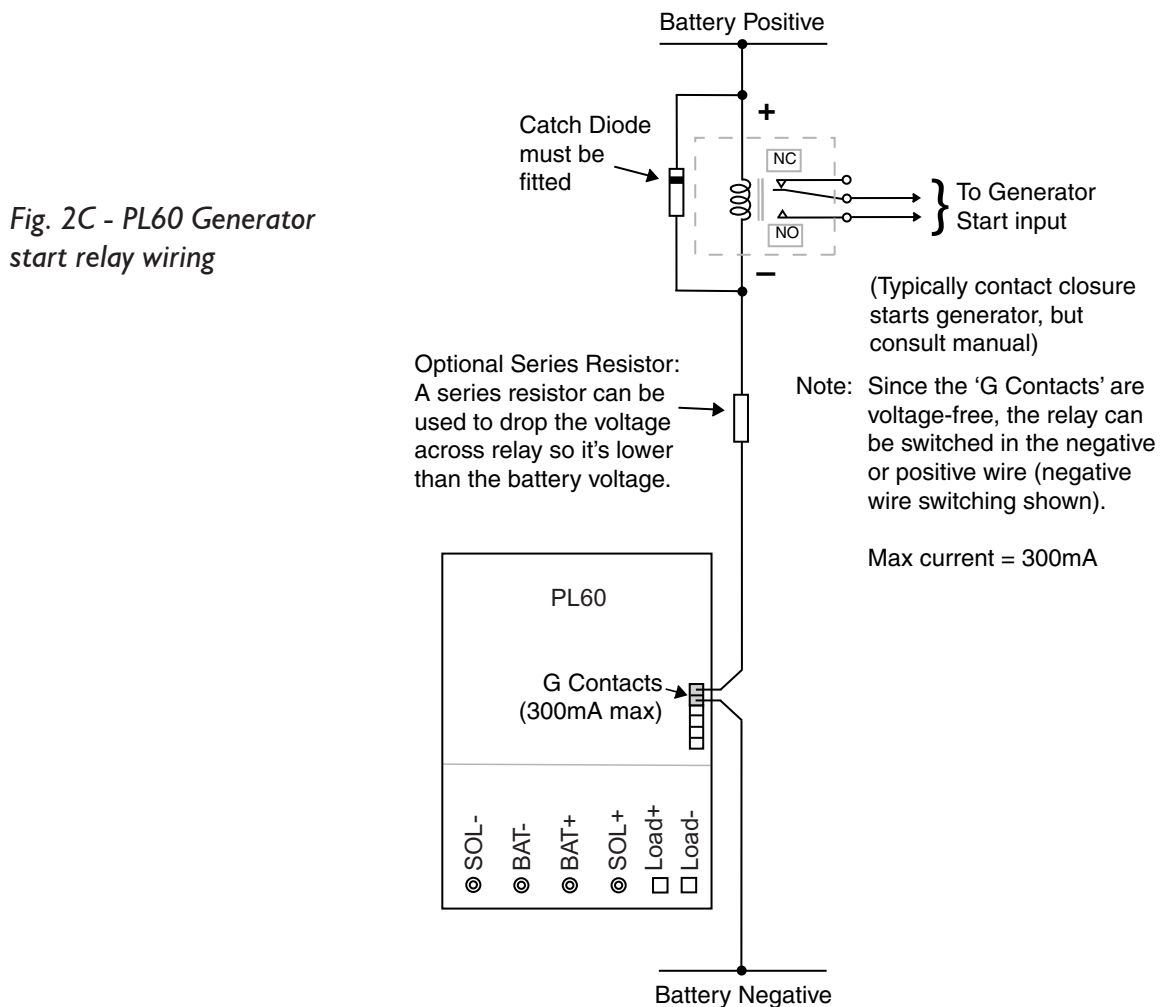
Fig. 2C - PL60 Generator start relay wiring

Battery Positive

+

Catch Diode must be fitted

NC

NO

To Generator Start input

−

(Typically contact closure starts generator, but consult manual)

Optional Series Resistor: A series resistor can be used to drop the voltage across relay so it's lower than the battery voltage.

Note: Since the 'G Contacts' are voltage-free, the relay can be switched in the negative or positive wire (negative wire switching shown).

Max current = 300mA

PL60

G Contacts (300mA max)

SOL-
BAT-
BAT+
SOL+
Load+
Load-

Battery Negative